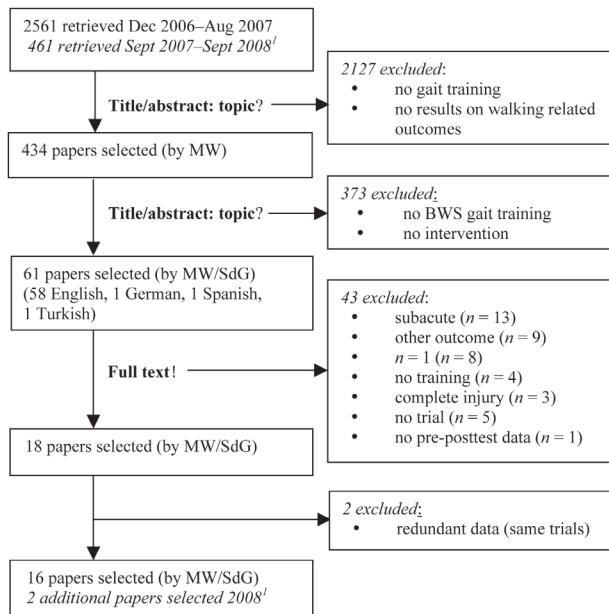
2561 retrieved Dec 2006–Aug 2007
*461 retrieved Sept 2007–Sept 2008$^{1}$*

**Title/abstract: topic**?

*2127 excluded*:
- no gait training
- no results on walking related outcomes

434 papers selected (by MW)

**Title/abstract: topic**?

*373 excluded*:
- no BWS gait training
- no intervention

61 papers selected (by MW/SdG) (58 English, 1 German, 1 Spanish, 1 Turkish)

**Full text**!

*43 excluded*:
- subacute ($n$ = 13)
- other outcome ($n$ = 9)
- $n$ = 1 ($n$ = 8)
- no training ($n$ = 4)
- complete injury ($n$ = 3)
- no trial ($n$ = 5)
- no pre-posttest data ($n$ = 1)

18 papers selected (by MW/SdG)

*2 excluded*:
- redundant data (same trials)

16 papers selected (by MW/SdG)
*2 additional papers selected 2008$^{1}$*